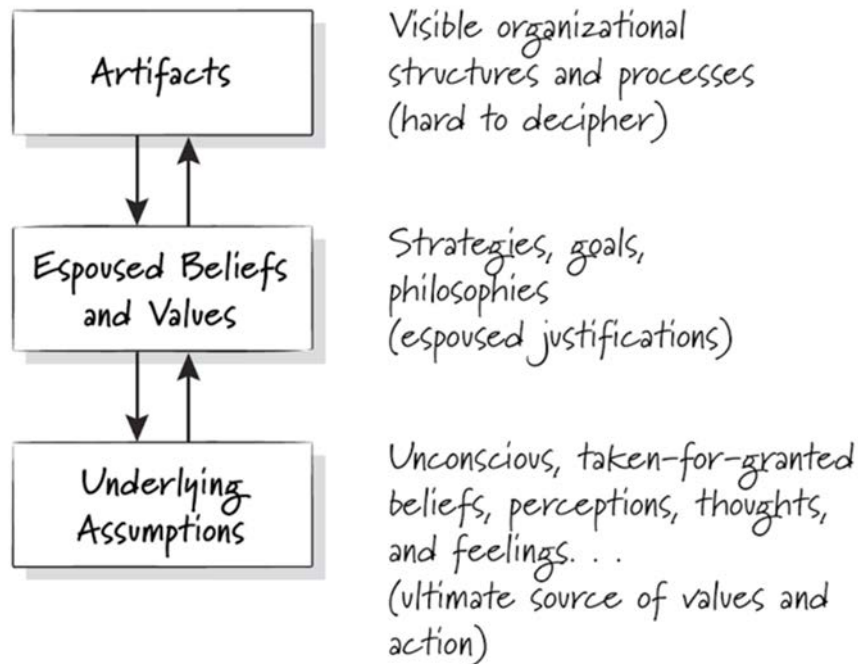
Artifacts

Visible organizational structures and processes (hard to decipher)

Espoused Beliefs and Values

Strategies, goals, philosophies (espoused justifications)

Underlying Assumptions

Unconscious, taken-for-granted beliefs, perceptions, thoughts, and feelings. . . (ultimate source of values and action)